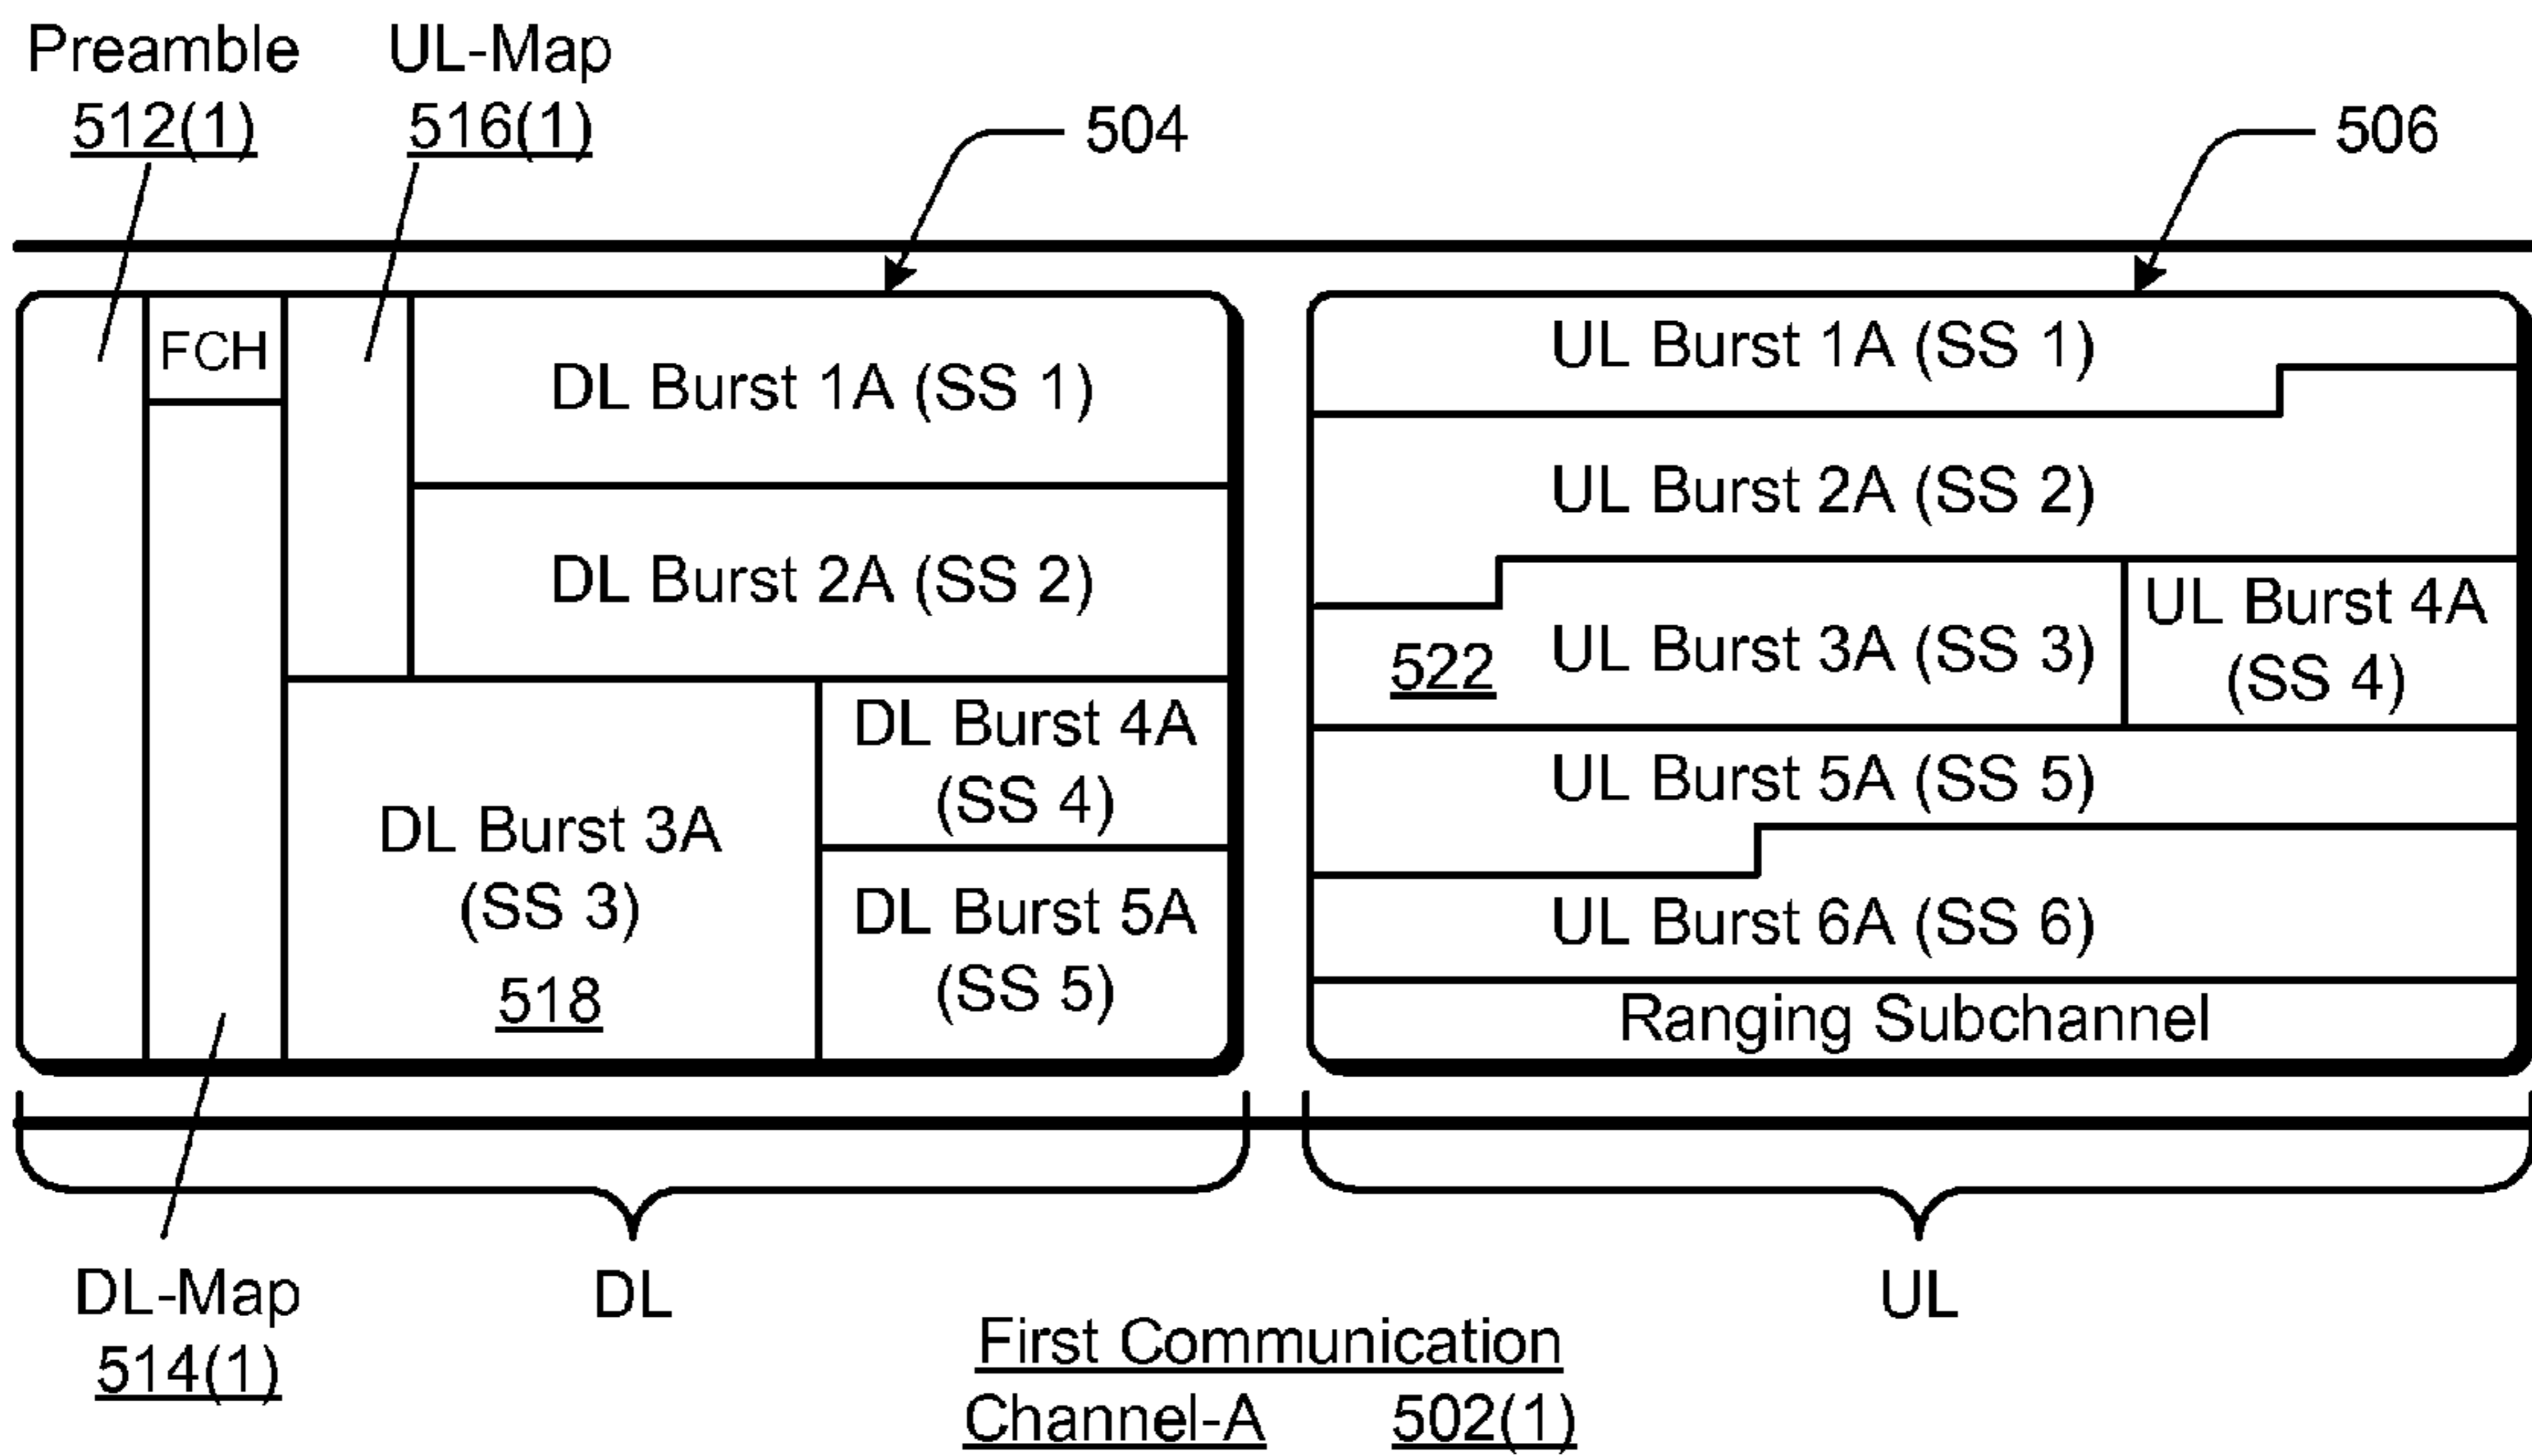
Preamble
512(1)

UL-Map
516(1)

504

506

FCH

DL Burst 1A (SS 1)

DL Burst 2A (SS 2)

DL Burst 3A
(SS 3)
518

DL Burst 4A
(SS 4)

DL Burst 5A
(SS 5)

UL Burst 1A (SS 1)

UL Burst 2A (SS 2)

522

UL Burst 3A (SS 3)

UL Burst 4A
(SS 4)

UL Burst 5A (SS 5)

UL Burst 6A (SS 6)

Ranging Subchannel

DL-Map
514(1)

DL

UL

First Communication
Channel-A 502(1)